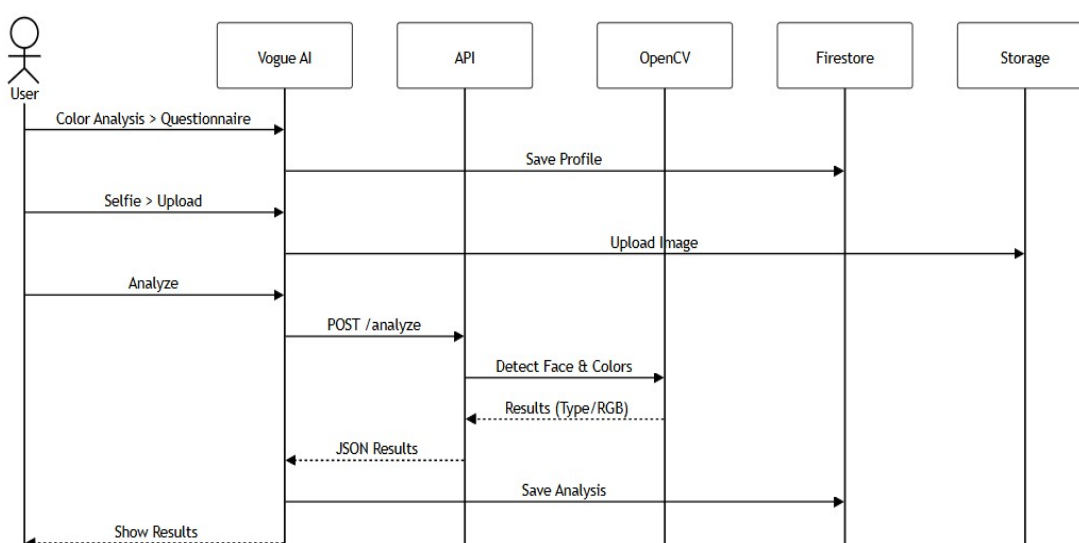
User

Vogue AI

API

OpenCV

Firestore

Storage

Color Analysis > Questionnaire

Save Profile

Selfie > Upload

Upload Image

Analyze

POST /analyze

Detect Face & Colors

Results (Type/RGB)

JSON Results

Save Analysis

Show Results